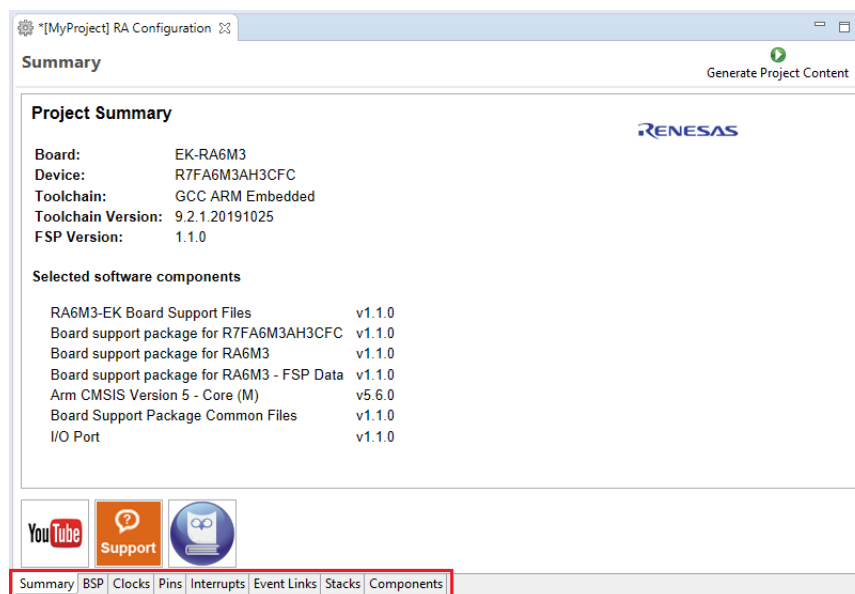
*[MyProject] RA Configuration

Summary

Generate Project Content

Project Summary

RENESAS

Board: EK-RA6M3
Device: R7FA6M3AH3CFC
Toolchain: GCC ARM Embedded
Toolchain Version: 9.2.1.20191025
FSP Version: 1.1.0

Selected software components

RA6M3-EK Board Support Files v1.1.0
Board support package for R7FA6M3AH3CFC v1.1.0
Board support package for RA6M3 v1.1.0
Board support package for RA6M3 - FSP Data v1.1.0
Arm CMSIS Version 5 - Core (M) v5.6.0
Board Support Package Common Files v1.1.0
I/O Port v1.1.0

YouTube

Support

Summary | BSP | Clocks | Pins | Interrupts | Event Links | Stacks | Components